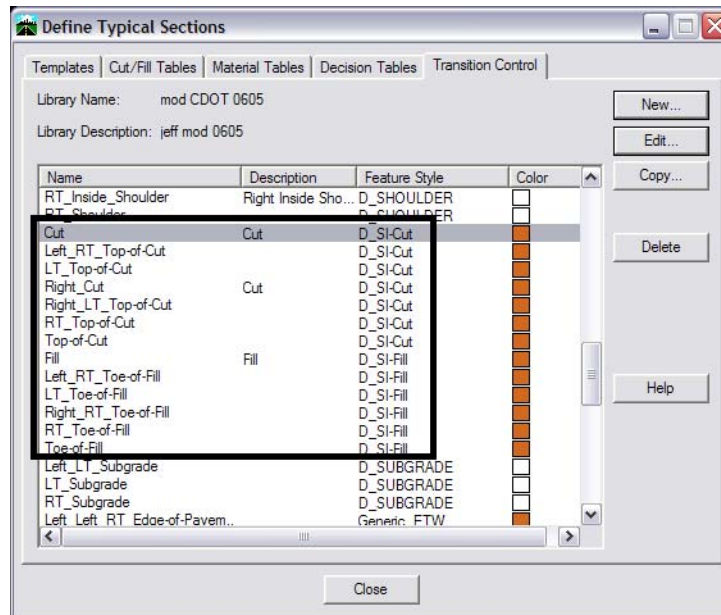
Define Typical Sections

Templates | Cut/Fill Tables | Material Tables | Decision Tables | Transition Control

Library Name: mod CDOT 0605

Library Description: jeff mod 0605

New...
Edit...
Copy...
Delete
Help

| Name | Description | Feature Style | Color |
|---|---|---|---|
| RT_Inside_Shoulder | Right Inside Sho... | D_SHOULDER | |
| RT_Shoulder | | D_SHOULDER | |
| Cut | Cut | D_SI-Cut | |
| Left_RT_Top-of-Cut | | D_SI-Cut | |
| LT_Top-of-Cut | | D_SI-Cut | |
| Right_Cut | Cut | D_SI-Cut | |
| Right_LT_Top-of-Cut | | D_SI-Cut | |
| RT_Top-of-Cut | | D_SI-Cut | |
| Top-of-Cut | | D_SI-Cut | |
| Fill | Fill | D_SI-Fill | |
| Left_RT_Toe-of-Fill | | D_SI-Fill | |
| LT_Toe-of-Fill | | D_SI-Fill | |
| Right_RT_Toe-of-Fill | | D_SI-Fill | |
| RT_Toe-of-Fill | | D_SI-Fill | |
| Toe-of-Fill | | D_SI-Fill | |
| Left_LT_Subgrade | | D_SUBGRADE | |
| LT_Subgrade | | D_SUBGRADE | |
| RT_Subgrade | | D_SUBGRADE | |
| Left_Left_RT_Edge-of-Pavem... | | Generic_ETW | |

Close